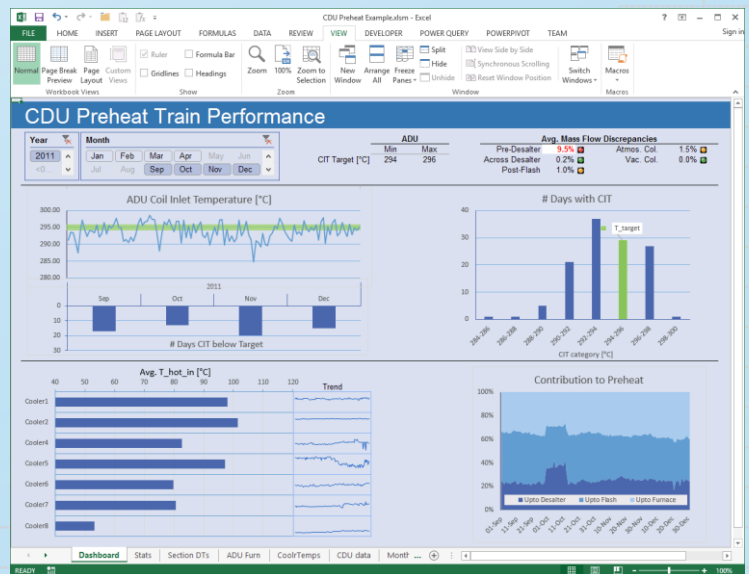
CDU Preheat Example.xlsm - Excel

? Sign in

FILE HOME INSERT PAGE LAYOUT FORMULAS DATA REVIEW VIEW DEVELOPER POWER QUERY POWERPIVOT TEAM

Normal Page Break Preview Page Layout Custom Views
Workbook Views
Ruler Formula Bar Gridlines Headings
Show
Zoom 100% Zoom to Selection
Zoom
New Window Arrange All Freeze Panes Split Hide Unhide View Side by Side Synchronous Scrolling Reset Window Position
Window
Switch Windows
Macros
Macros

CDU Preheat Train Performance

Year
2011
<0

Month
Jan Feb Mar Apr May Jun
Jul Aug Sep Oct Nov Dec

ADU
Min Max
CIT Target [°C] 294 296

Avg. Mass Flow Discrepancies
Pre-Desalter 9.5% Atmos. Col. 1.5%
Across Desalter 0.2% Vac. Col. 0.0%
Post-Flash 1.0%

ADU Coil Inlet Temperature [°C]
300.00
295.00
290.00
285.00
280.00
2011
Sep Oct Nov Dec
0
10
20
30
# Days CIT below Target

# Days with CIT
40
30
20
10
0
T_target
284-286 286-288 288-290 290-292 292-294 294-296 296-298 298-300
CIT category [°C]

Avg. T_hot_in [°C]
40 50 60 70 80 90 100 110 120
Trend
Cooler1
Cooler2
Cooler4
Cooler5
Cooler6
Cooler7
Cooler8

Contribution to Preheat
100%
80%
60%
40%
20%
0%
Upto Desalter Upto Flash Upto Furnace
01-Sep 11-Sep 21-Sep 01-Oct 11-Oct 21-Oct 31-Oct 10-Nov 20-Nov 30-Nov 10-Dec 20-Dec 30-Dec

Dashboard Stats Section DTs ADU Furn CoolrTemps CDU data Month ...

READY 100%